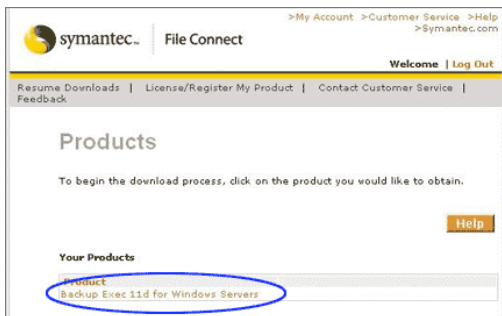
symantec. | File Connect

>My Account >Customer Service >Help
>Symantec.com

Welcome | Log Out

Resume Downloads | License/Register My Product | Contact Customer Service | Feedback

Products

To begin the download process, click on the product you would like to obtain.

Help

Your Products

| Product |
|---|
| Backup Exec 11d for Windows Servers |